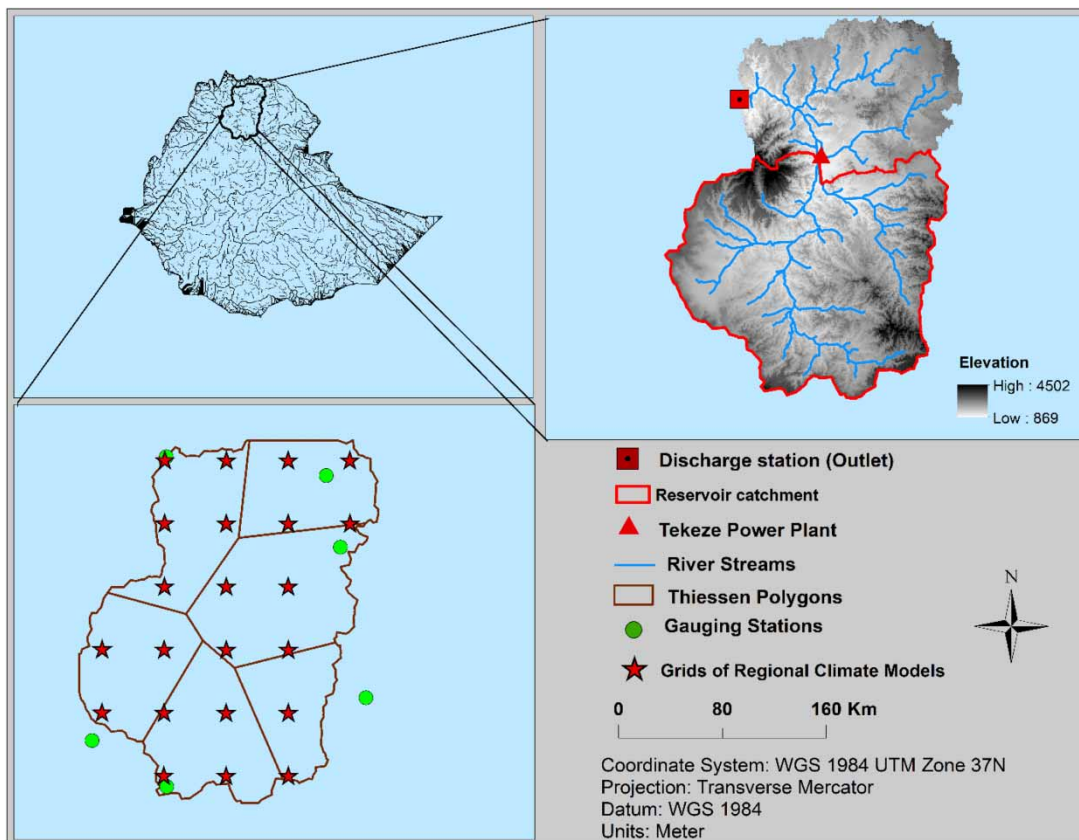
Elevation
High : 4502
Low : 869

Discharge station (Outlet)
Reservoir catchment
Tekeze Power Plant
River Streams
Thiessen Polygons
Gauging Stations
Grids of Regional Climate Models

N

0 80 160 Km

Coordinate System: WGS 1984 UTM Zone 37N
Projection: Transverse Mercator
Datum: WGS 1984
Units: Meter